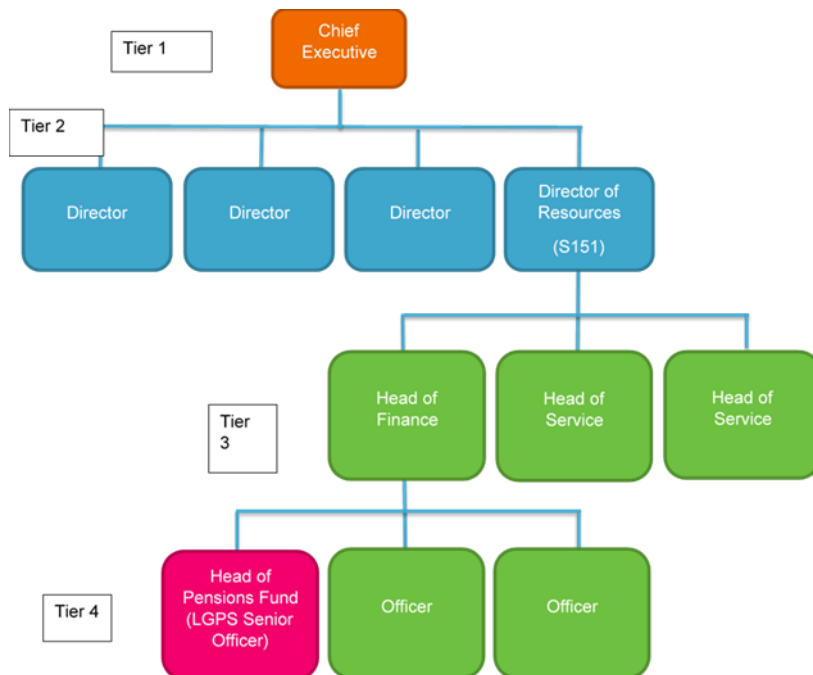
Tier 1

Chief Executive

Tier 2

Director

Director

Director

Director of Resources (S151)

Tier 3

Head of Finance

Head of Service

Head of Service

Tier 4

Head of Pensions Fund (LGPS Senior Officer)

Officer

Officer